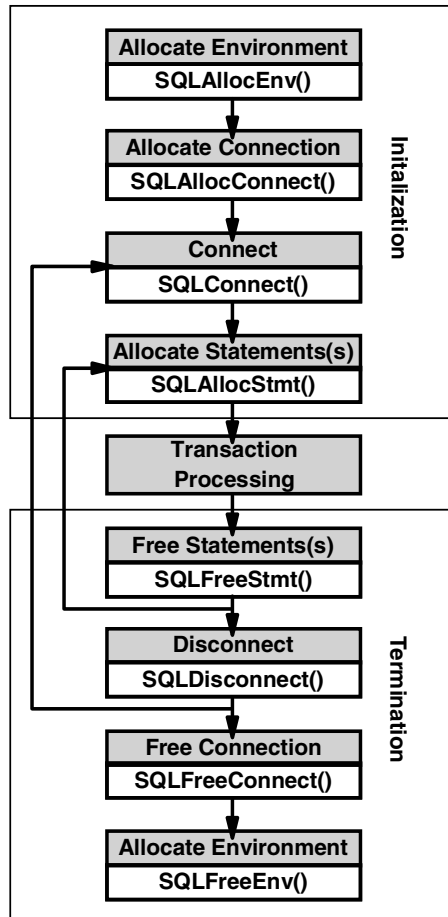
Allocate Environment
SQLAllocEnv()

Allocate Connection
SQLAllocConnect()

Connect
SQLConnect()

Allocate Statements(s)
SQLAllocStmt()

Initalization

Transaction Processing

Free Statements(s)
SQLFreeStmt()

Disconnect
SQLDisconnect()

Free Connection
SQLFreeConnect()

Allocate Environment
SQLFreeEnv()

Termination